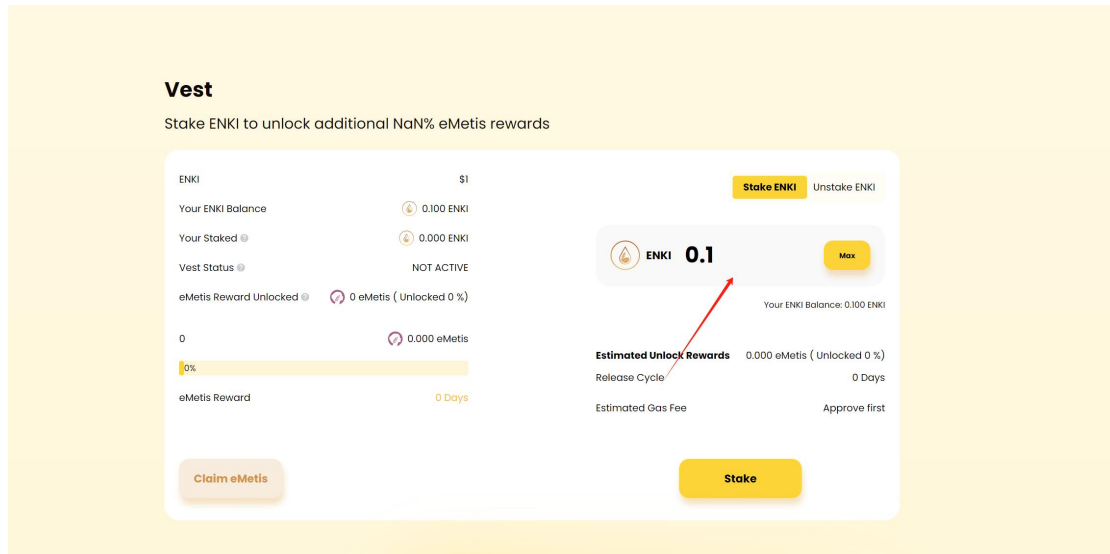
Vest

Stake ENKI to unlock additional NaN% eMetis rewards

ENKI $1

Your ENKI Balance 0.100 ENKI

Your Staked 0.000 ENKI

Vest Status NOT ACTIVE

eMetis Reward Unlocked 0 eMetis ( Unlocked 0 %)

0 0.000 eMetis

0%

eMetis Reward 0 Days

Claim eMetis

Stake ENKI Unstake ENKI

ENKI 0.1 Max

Your ENKI Balance: 0.100 ENKI

Estimated Unlock Rewards 0.000 eMetis ( Unlocked 0 %)

Release Cycle 0 Days

Estimated Gas Fee Approve first

Stake